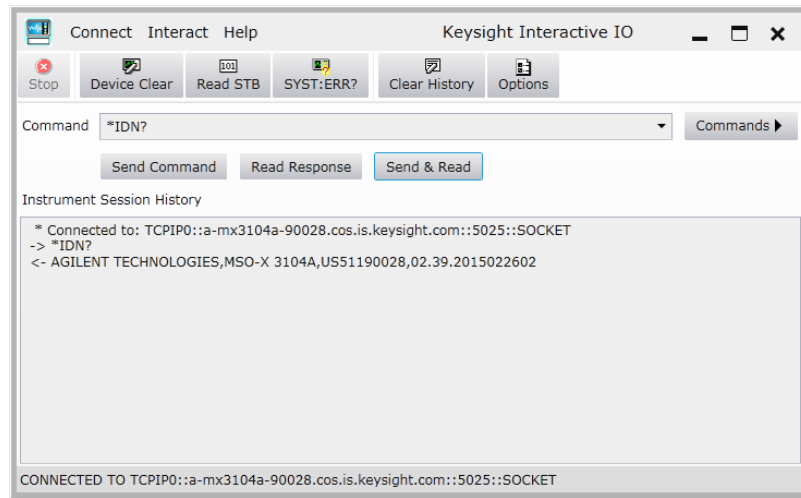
Connect Interact Help

Keysight Interactive IO

Stop

Device Clear

101

Read STB

SYST:ERR?

Clear History

Options

Command *IDN?

Commands ▶

Send Command

Read Response

Send & Read

Instrument Session History

* Connected to: TCPIP0::a-mx3104a-90028.cos.is.keysight.com::5025::SOCKET
-> *IDN?
<- AGILENT TECHNOLOGIES,MSO-X 3104A,US51190028,02.39.2015022602

CONNECTED TO TCPIP0::a-mx3104a-90028.cos.is.keysight.com::5025::SOCKET